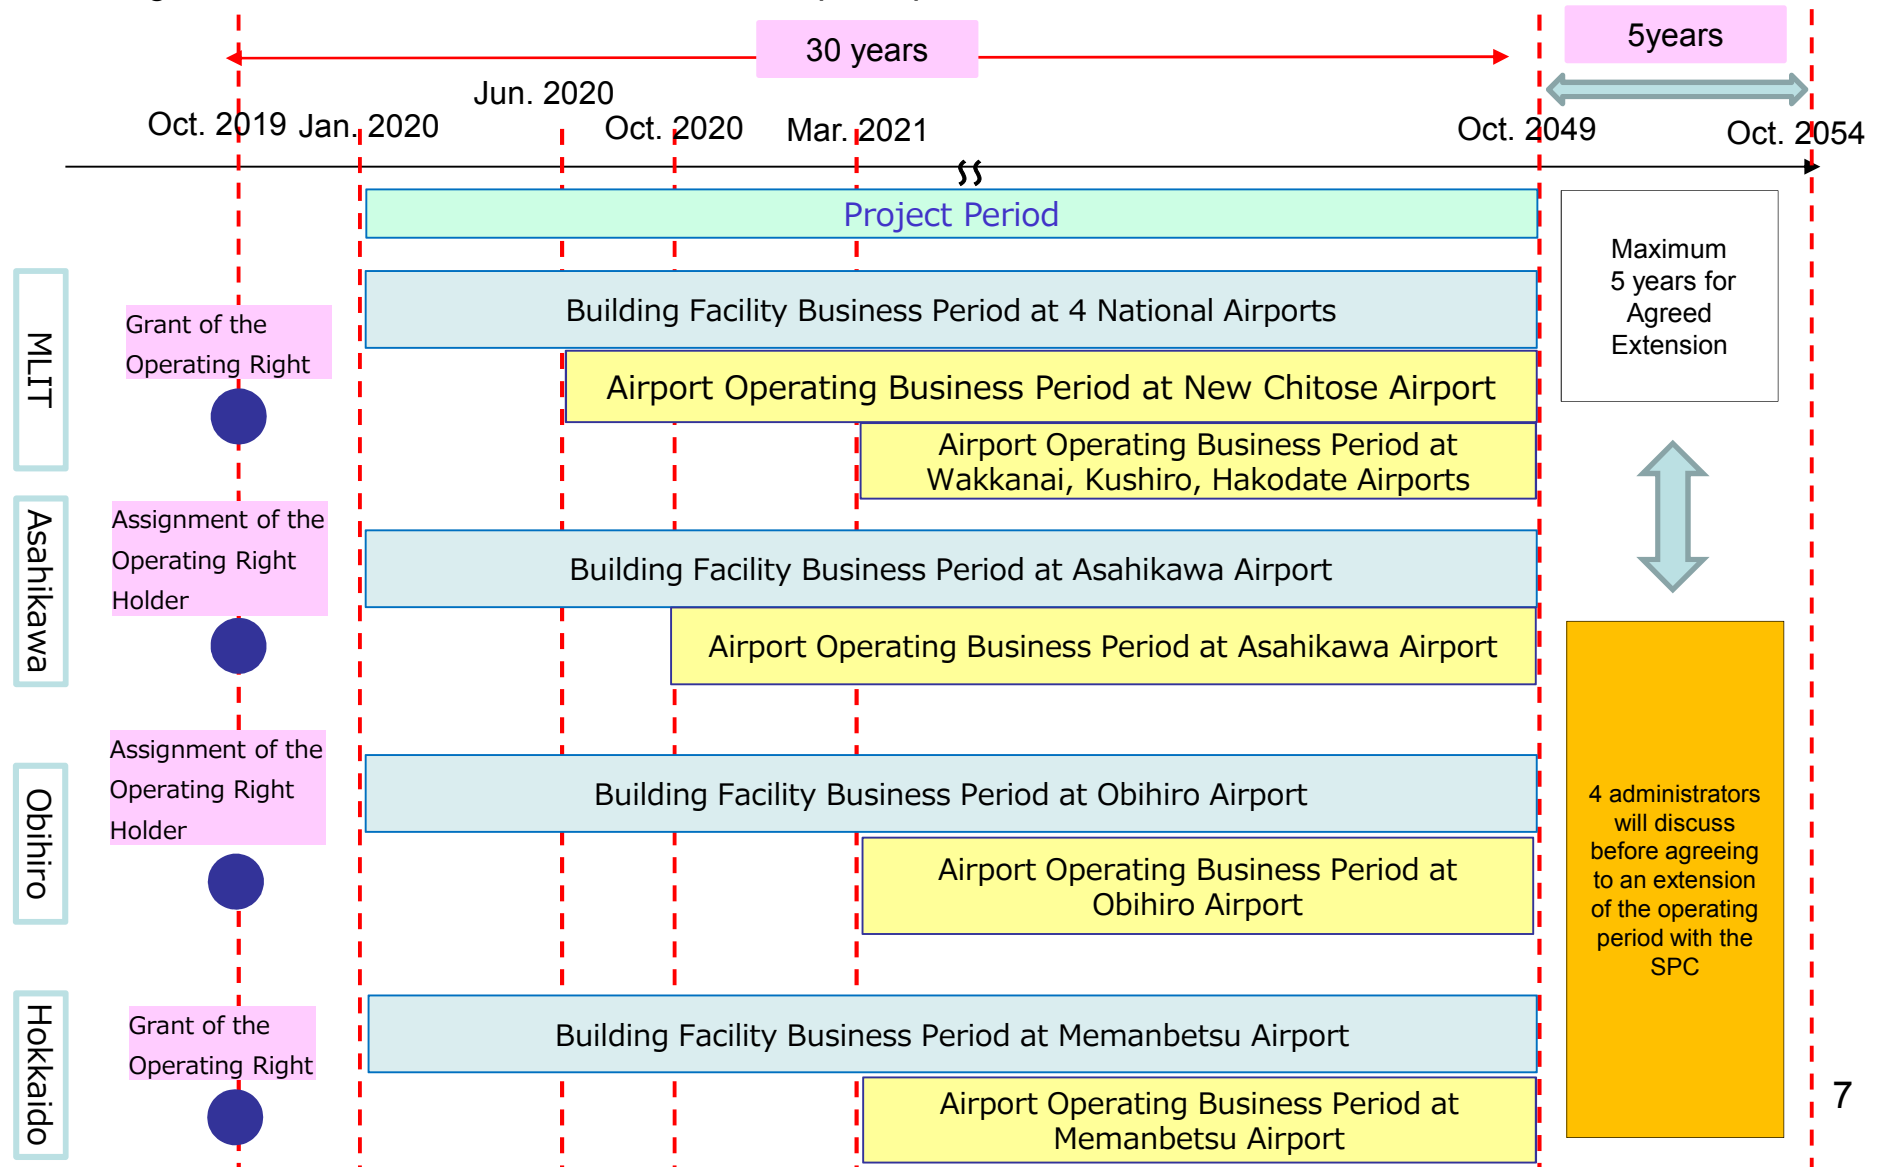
30 years

5years

Jun. 2020

Oct. 2019 Jan. 2020

Oct. 2020

Mar. 2021

Oct. 2049

Oct. 2054

Project Period

Maximum 5 years for Agreed Extension

MLIT

Grant of the Operating Right

Building Facility Business Period at 4 National Airports

Airport Operating Business Period at New Chitose Airport

Airport Operating Business Period at Wakkanai, Kushiro, Hakodate Airports

Asahikawa

Assignment of the Operating Right Holder

Building Facility Business Period at Asahikawa Airport

Airport Operating Business Period at Asahikawa Airport

Obihiro

Assignment of the Operating Right Holder

Building Facility Business Period at Obihiro Airport

Airport Operating Business Period at Obihiro Airport

4 administrators will discuss before agreeing to an extension of the operating period with the SPC

Hokkaido

Grant of the Operating Right

Building Facility Business Period at Memanbetsu Airport

Airport Operating Business Period at Memanbetsu Airport

7